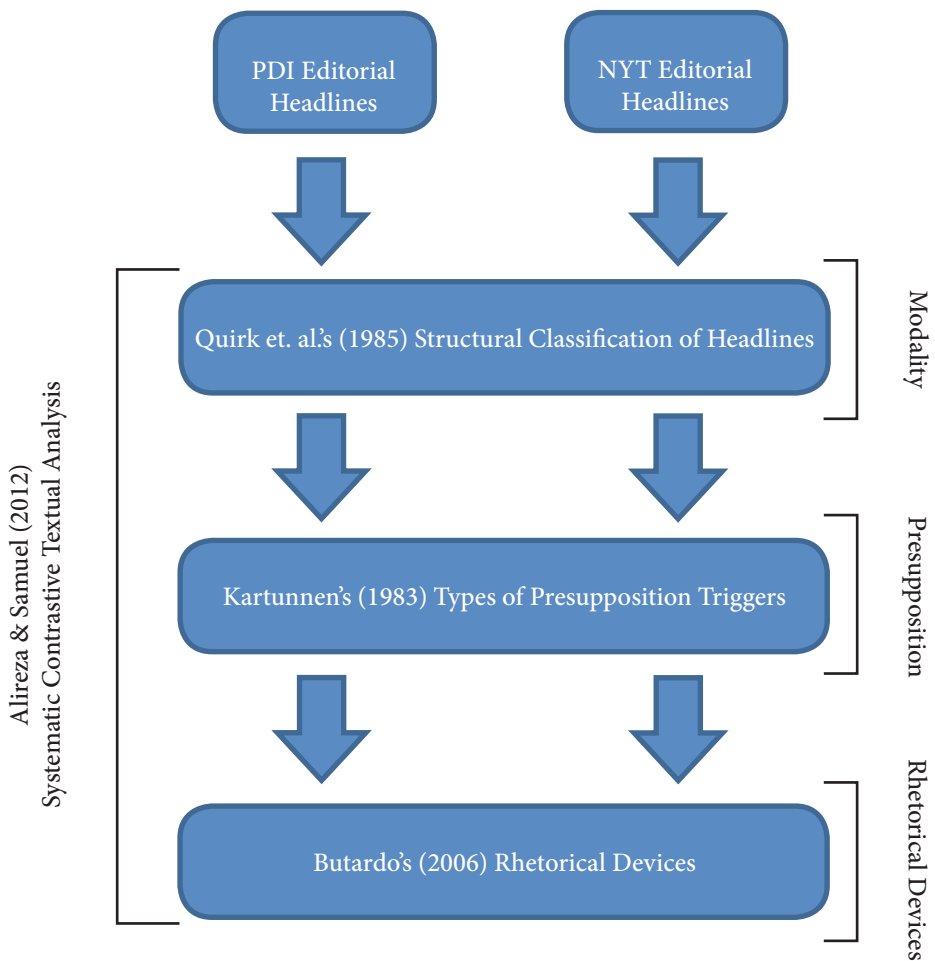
PDI Editorial Headlines

NYT Editorial Headlines

Alireza & Samuel (2012)
Systematic Contrastive Textual Analysis

Quirk et. al.'s (1985) Structural Classification of Headlines

Modality

Kartunnen's (1983) Types of Presupposition Triggers

Presupposition

Butardo's (2006) Rhetorical Devices

Rhetorical Devices